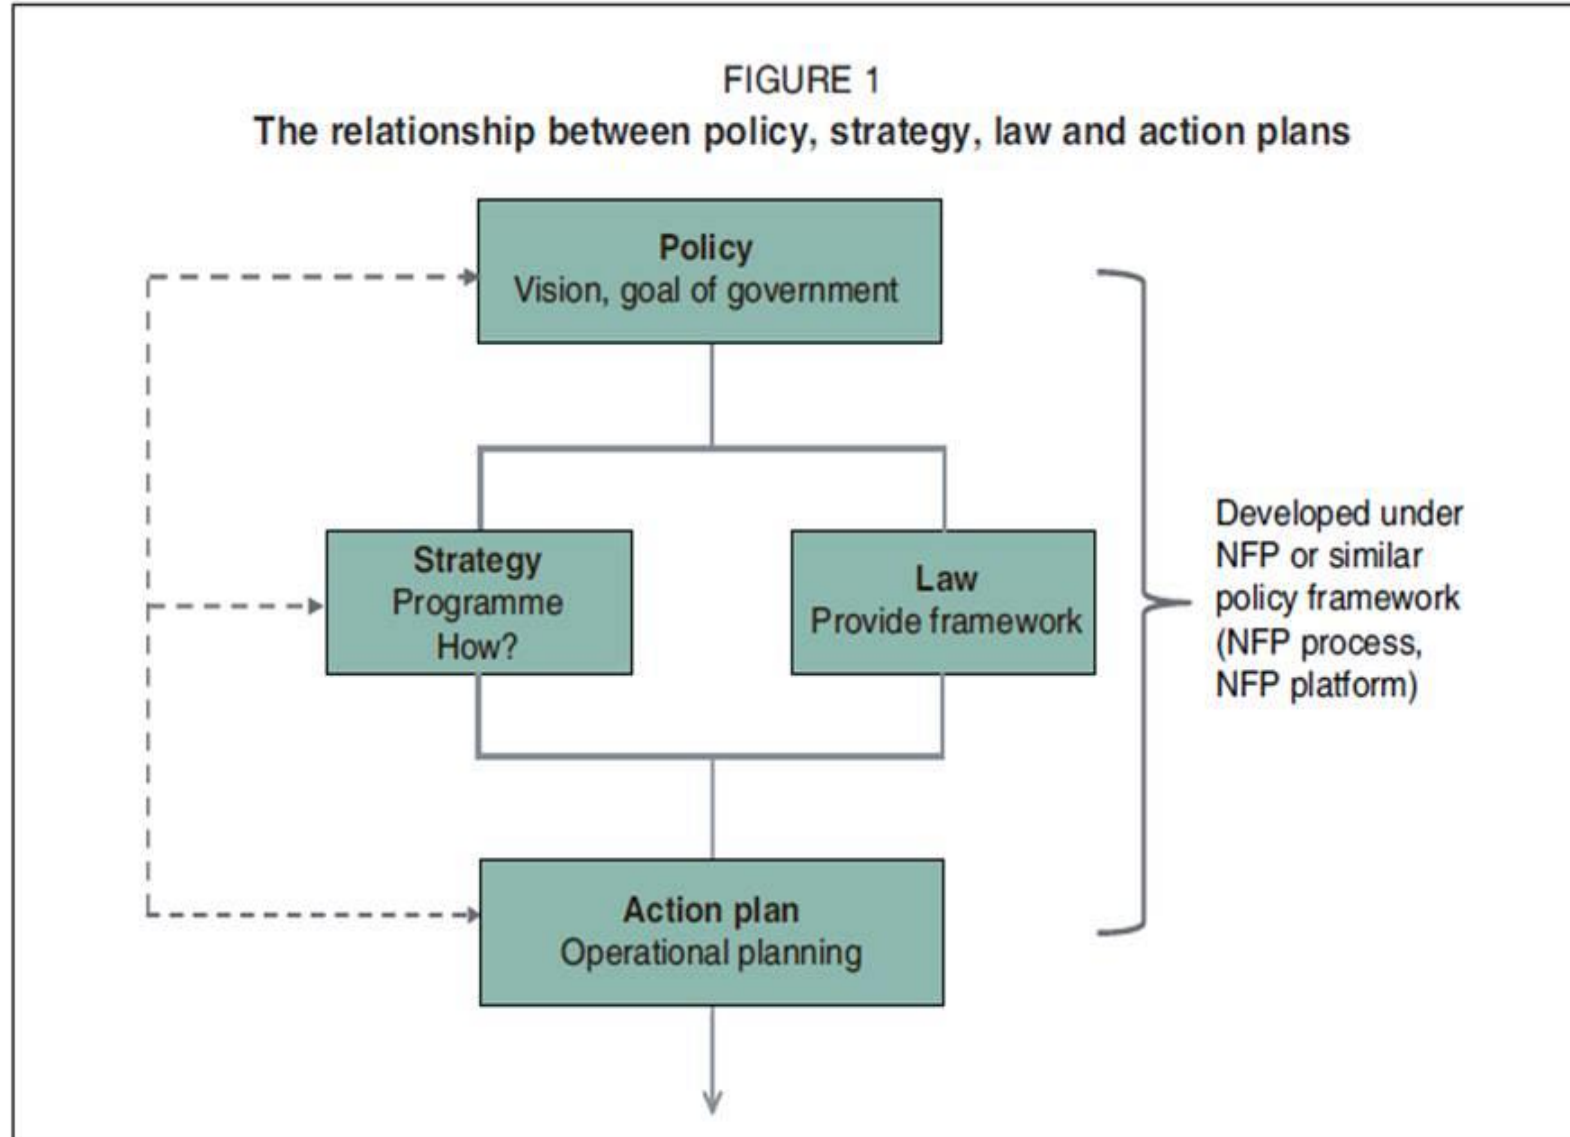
FIGURE 1
The relationship between policy, strategy, law and action plans

Policy
Vision, goal of government

Strategy
Programme
How?

Law
Provide framework

Action plan
Operational planning

Developed under NFP or similar policy framework (NFP process, NFP platform)